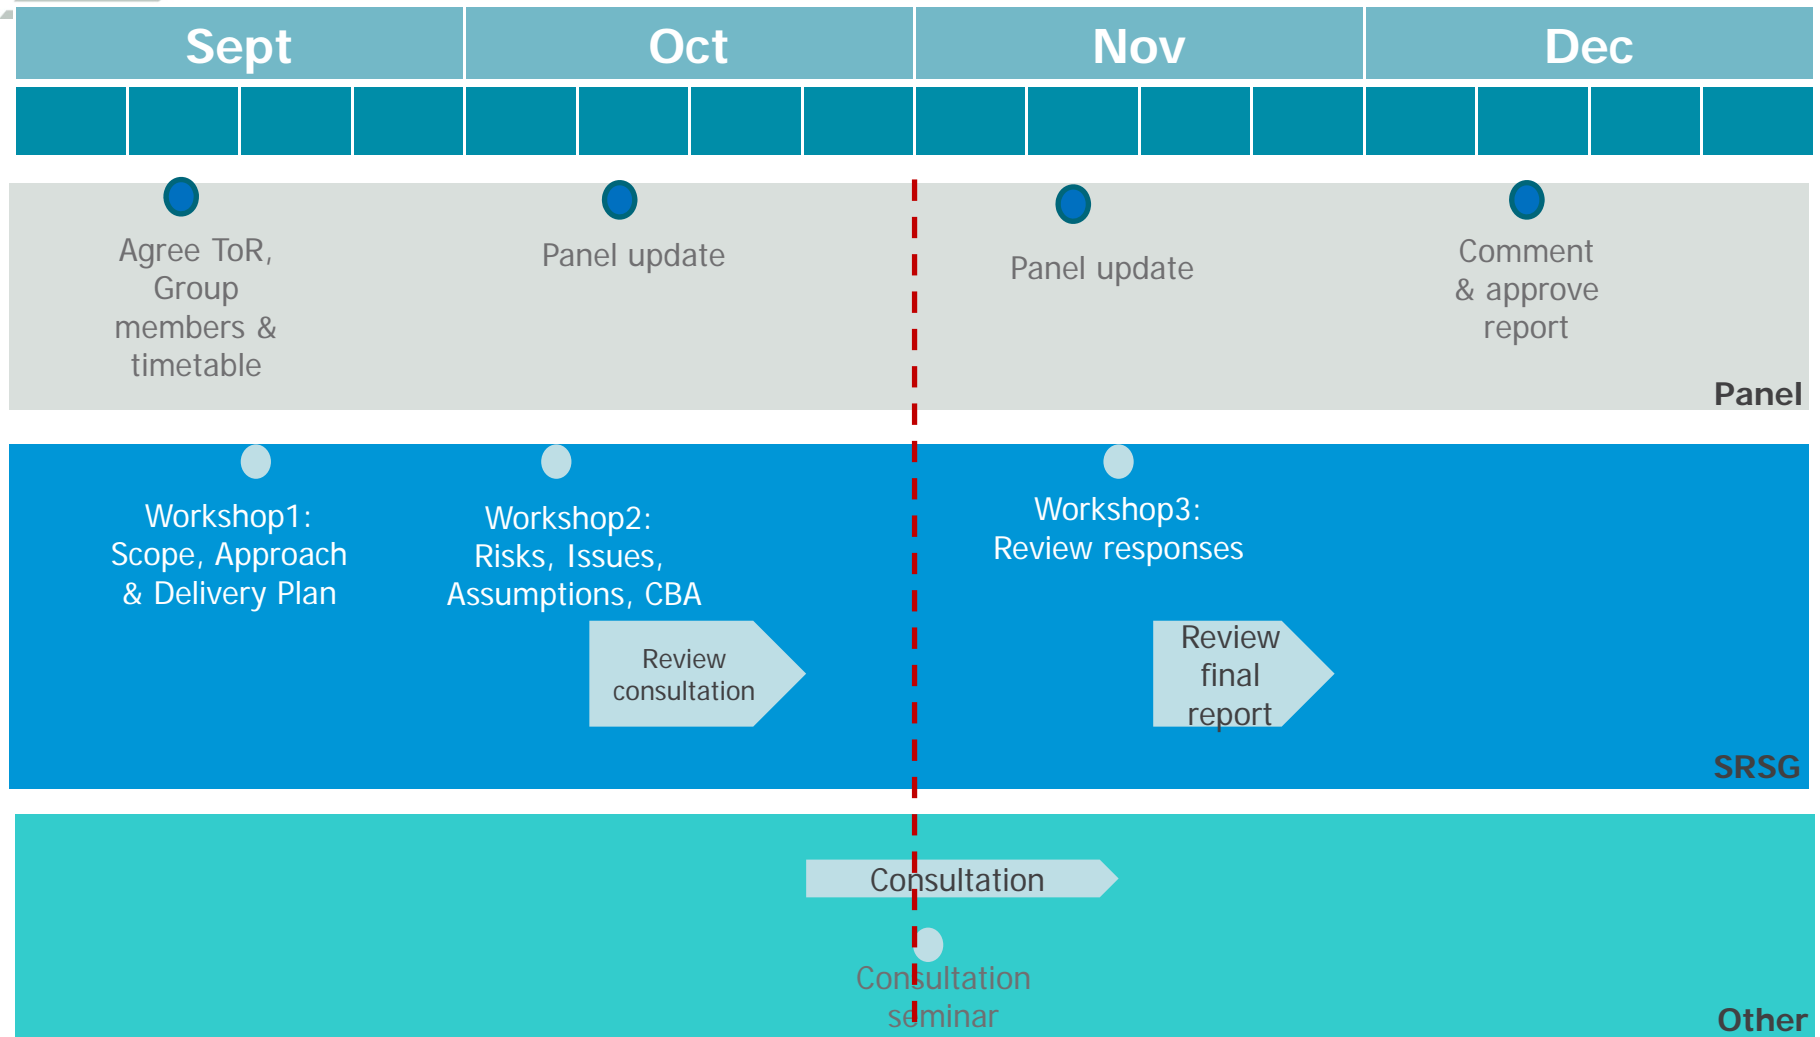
Sept

Oct

Nov

Dec

Agree ToR, Group members & timetable

Panel update

Panel update

Comment & approve report

Panel

Workshop1: Scope, Approach & Delivery Plan

Workshop2: Risks, Issues, Assumptions, CBA

Workshop3: Review responses

Review consultation

Review final report

SRSG

Consultation

Consultation seminar

Other